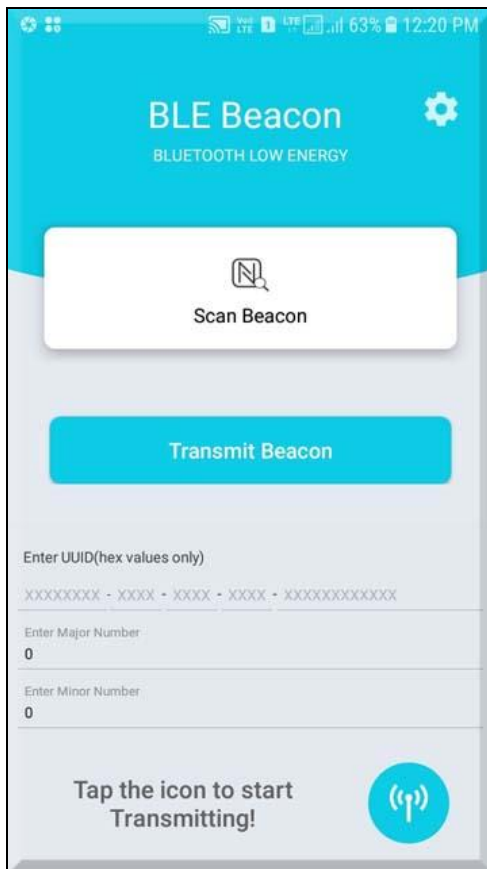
63% 12:20 PM

BLE Beacon
BLUETOOTH LOW ENERGY

Scan Beacon

Transmit Beacon

Enter UUID(hex values only)

XXXXXXXX - XXXX - XXXX - XXXX - XXXXXXXXXXXX

Enter Major Number
0

Enter Minor Number
0

Tap the icon to start Transmitting!